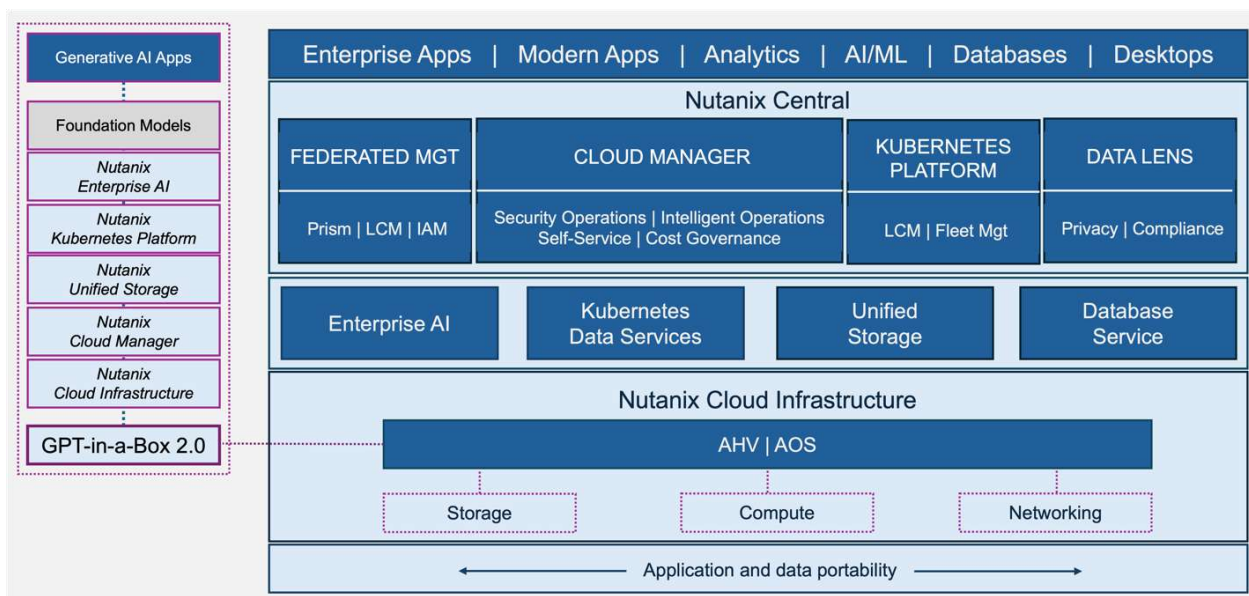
Generative AI Apps

Foundation Models

Nutanix Enterprise AI

Nutanix Kubernetes Platform

Nutanix Unified Storage

Nutanix Cloud Manager

Nutanix Cloud Infrastructure

GPT-in-a-Box 2.0

Enterprise Apps | Modern Apps | Analytics | AI/ML | Databases | Desktops

Nutanix Central

FEDERATED MGT

Prism | LCM | IAM

CLOUD MANAGER

Security Operations | Intelligent Operations Self-Service | Cost Governance

KUBERNETES PLATFORM

LCM | Fleet Mgt

DATA LENS

Privacy | Compliance

Enterprise AI

Kubernetes Data Services

Unified Storage

Database Service

Nutanix Cloud Infrastructure

AHV | AOS

Storage

Compute

Networking

Application and data portability